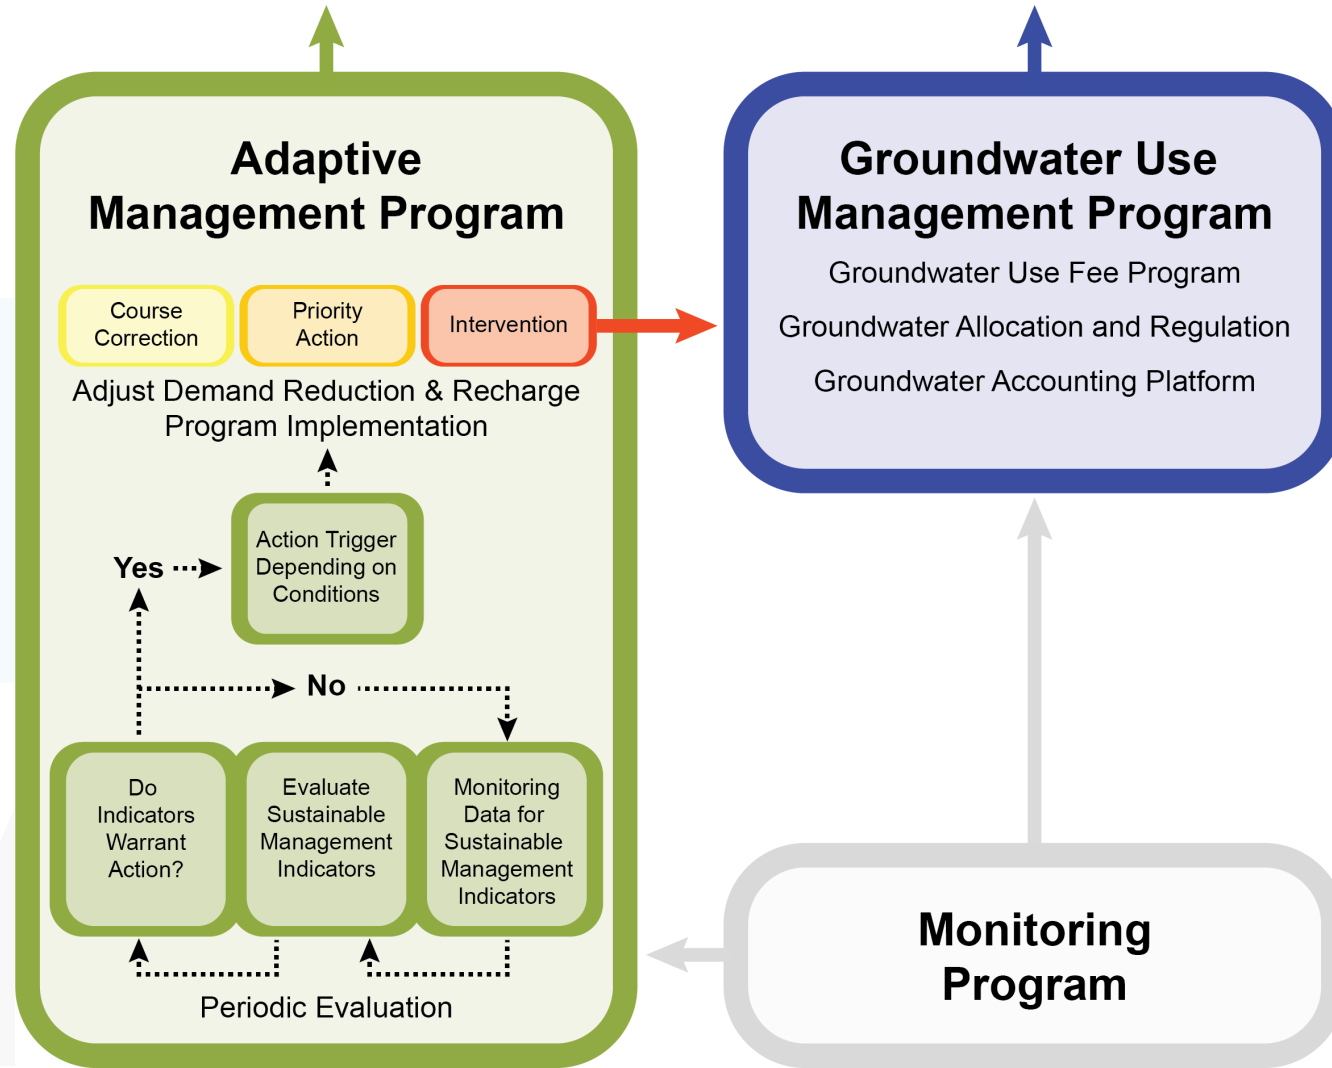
Adaptive Management Program

Course Correction

Priority Action

Intervention

Adjust Demand Reduction & Recharge Program Implementation

Yes

Action Trigger Depending on Conditions

No

Do Indicators Warrant Action?

Evaluate Sustainable Management Indicators

Monitoring Data for Sustainable Management Indicators

Periodic Evaluation

Groundwater Use Management Program

Groundwater Use Fee Program

Groundwater Allocation and Regulation

Groundwater Accounting Platform

Monitoring Program